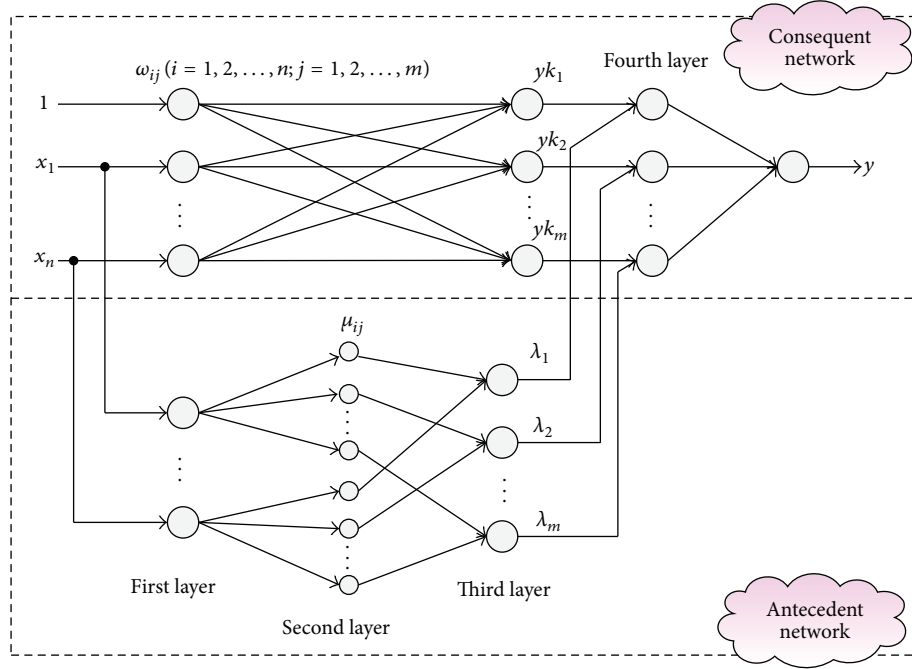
Consequent network

$\omega_{ij}\,(i = 1, 2, \ldots, n; j = 1, 2, \ldots, m)$

Fourth layer

1

$x_1$

$x_n$

$yk_1$

$yk_2$

$yk_m$

$y$

$\mu_{ij}$

$\lambda_1$

$\lambda_2$

$\lambda_m$

First layer

Second layer

Third layer

Antecedent network